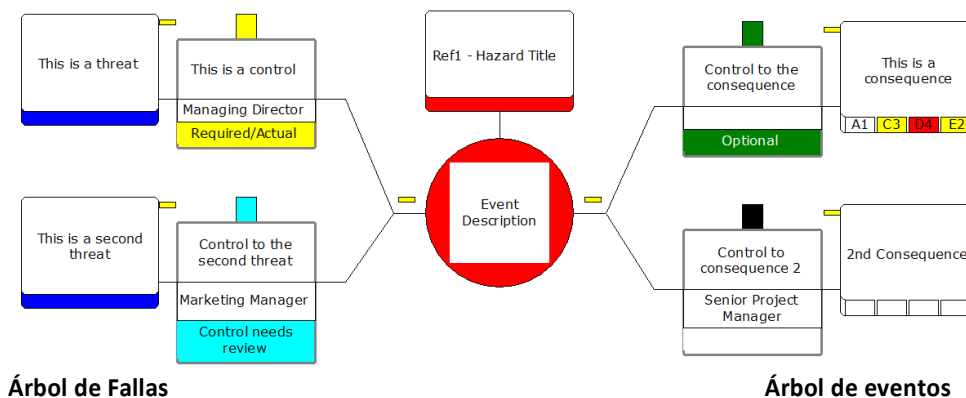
This is a threat

This is a control

Managing Director

Required/Actual

This is a second threat

Control to the second threat

Marketing Manager

Control needs review

Ref1 - Hazard Title

Event Description

Control to the consequence

Optional

This is a consequence

| A1 | C3 | D4 | E2 |
|---|---|---|---|

Control to consequence 2

Senior Project Manager

2nd Consequence

Árbol de Fallas

Árbol de eventos